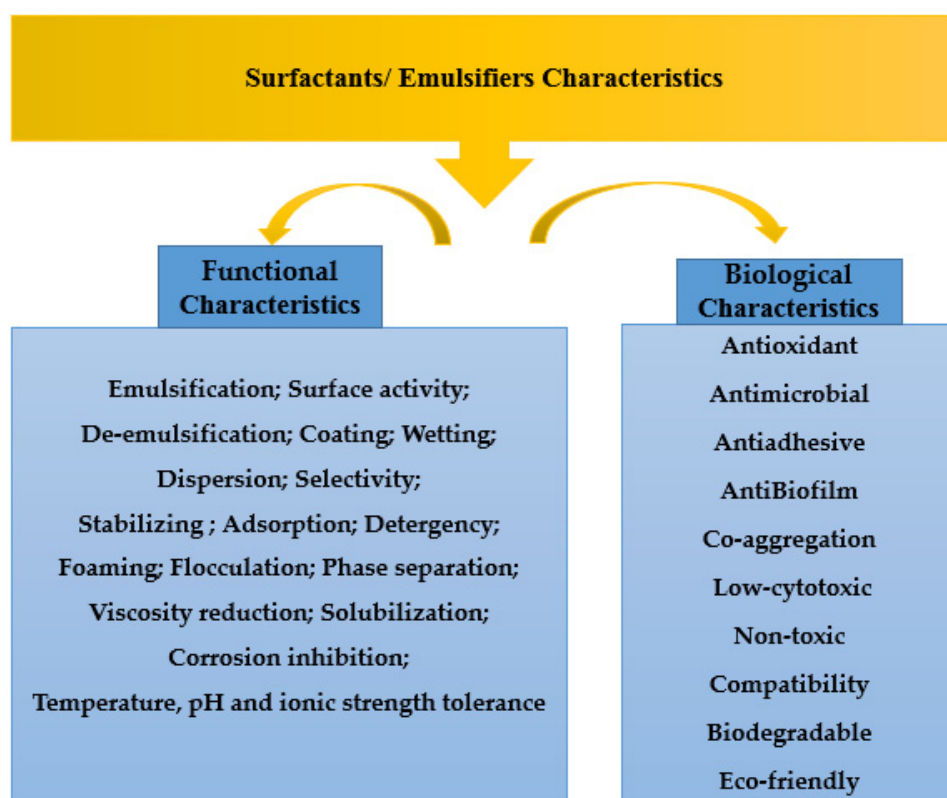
Surfactants/ Emulsifiers Characteristics

Functional Characteristics

Emulsification; Surface activity;
De-emulsification; Coating; Wetting;
Dispersion; Selectivity;
Stabilizing ; Adsorption; Detergency;
Foaming; Flocculation; Phase separation;
Viscosity reduction; Solubilization;
Corrosion inhibition;
Temperature, pH and ionic strength tolerance

Biological Characteristics

Antioxidant
Antimicrobial
Antiadhesive
AntiBiofilm
Co-aggregation
Low-cytotoxic
Non-toxic
Compatibility
Biodegradable
Eco-friendly